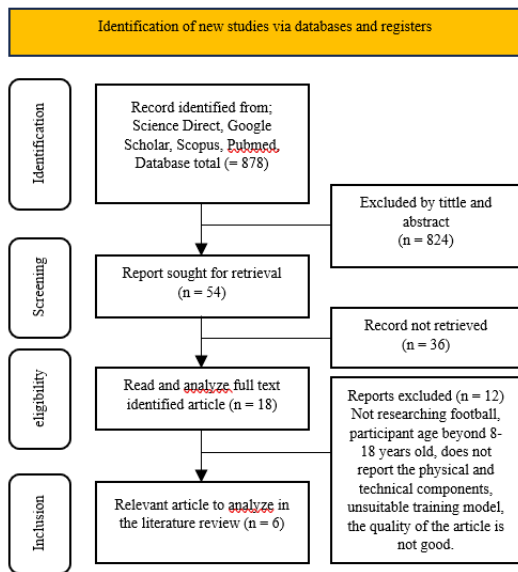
Identification of new studies via databases and registers

Identification

Record identified from; Science Direct, Google Scholar, Scopus, Pubmed, Database total (= 878)

Excluded by tittle and abstract (n = 824)

Screening

Report sought for retrieval (n = 54)

Record not retrieved (n = 36)

eligibility

Read and analyze full text identified article (n = 18)

Reports excluded (n = 12) Not researching football, participant age beyond 8-18 years old, does not report the physical and technical components, unsuitable training model, the quality of the article is not good.

Inclusion

Relevant article to analyze in the literature review (n = 6)